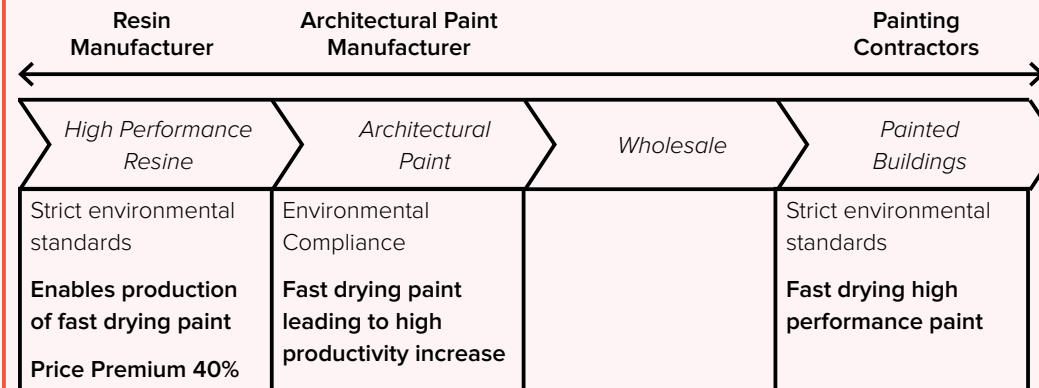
Resin Manufacturer

Architectural Paint Manufacturer

Painting Contractors

High Performance Resine

Architectural Paint

Wholesale

Painted Buildings

| Strict environmental standards<br>**Enables production of fast drying paint**<br>**Price Premium 40%** | Environmental Compliance<br>**Fast drying paint leading to high productivity increase** | | Strict environmental standards<br>**Fast drying high performance paint** |
|---|---|---|---|